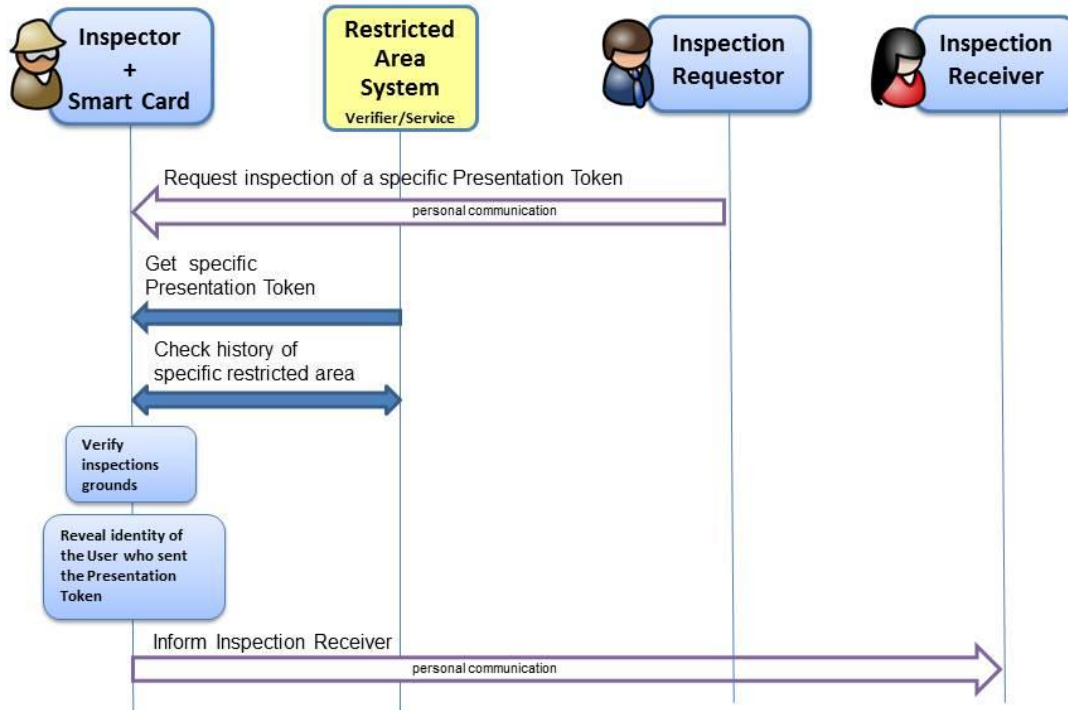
Inspector
+
Smart Card

Restricted Area System
Verifier/Service

Inspection Requestor

Inspection Receiver

Request inspection of a specific Presentation Token
personal communication

Get specific Presentation Token

Check history of specific restricted area

Verify inspections grounds

Reveal identity of the User who sent the Presentation Token

Inform Inspection Receiver
personal communication